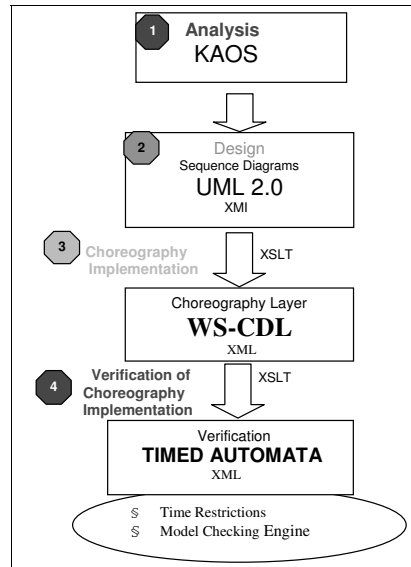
1 Analysis
KAOS

2 Design
Sequence Diagrams
UML 2.0
XMI

3 Choreography Implementation

XSLT

Choreography Layer
WS-CDL
XML

4 Verification of Choreography Implementation

XSLT

Verification
TIMED AUTOMATA
XML

§ Time Restrictions
§ Model Checking Engine